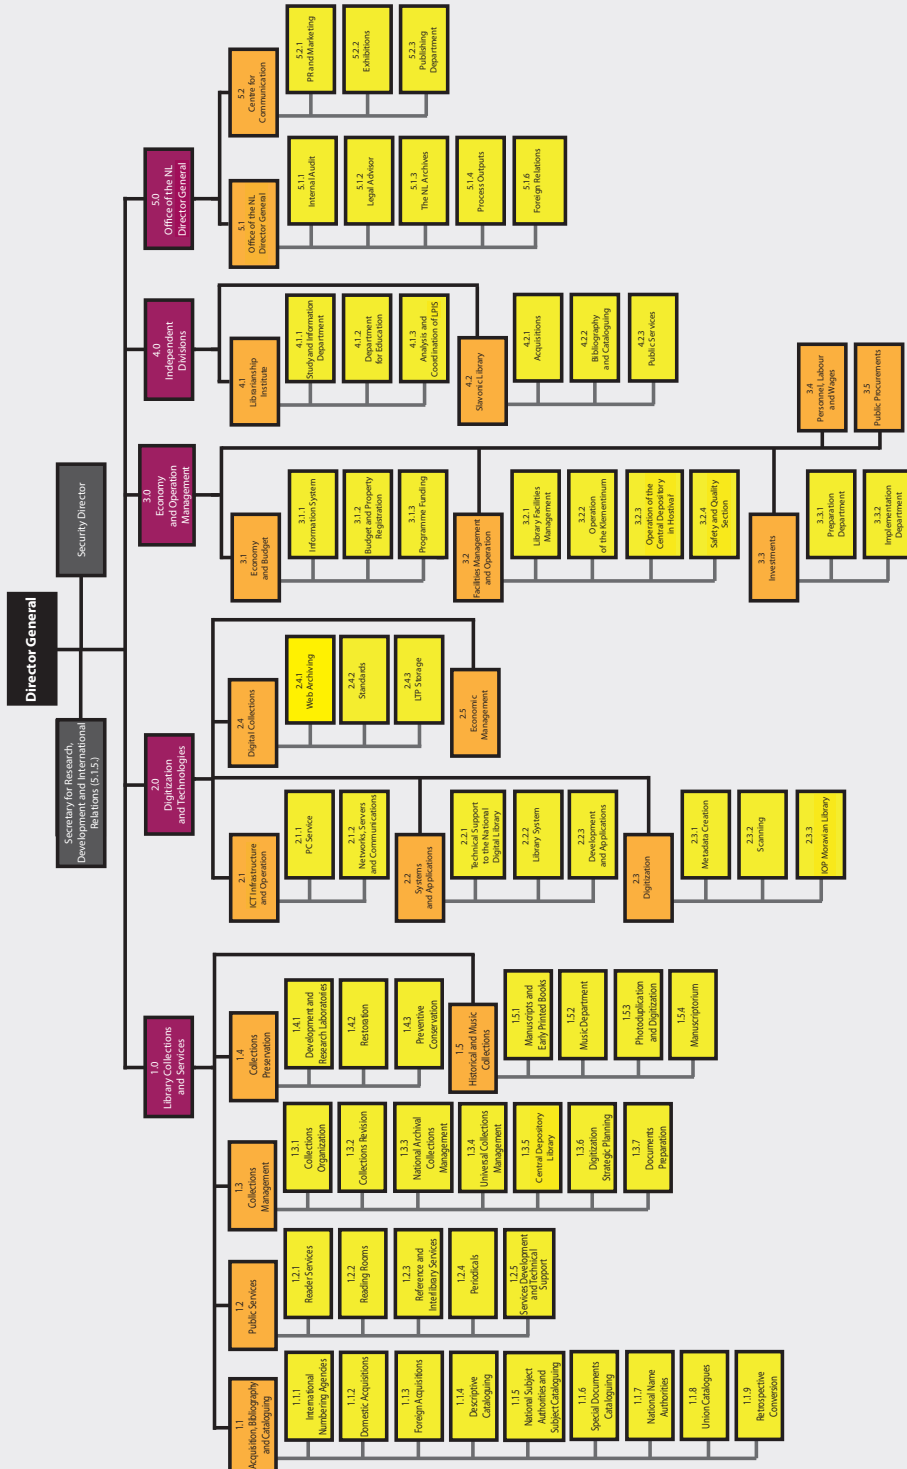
Director General

Security Director

Secretary for Research, Development and International Relations (5.1.5.)

5.0 Office of the NL Director General

5.2 Centre for Communication

5.2.1 PR and Marketing

5.2.2 Exhibitions

5.2.3 Publishing Department

5.1 Office of the NL Director General

5.1.1 Internal Audit

5.1.2 Legal Advisor

5.1.3 The NL Archives

5.1.4 Process Outputs

5.1.6 Foreign Relations

4.0 Independent Divisions

4.1 Librarianship Institute

4.1.1 Study and Information Department

4.1.2 Department for Education

4.1.3 Analysis and Coordination of LIHS

4.2 Slavonic Library

4.2.1 Acquisitions

4.2.2 Bibliography and Cataloguing

4.2.3 Public Services

3.0 Economy and Operation Management

3.1 Economy and Budget

3.1.1 Information System

3.1.2 Budget and Property Registration

3.1.3 Programme Funding

3.2 Facilities Management and Operation

3.2.1 Library Facilities Management

3.2.2 Operation of the Klementinum

3.2.3 Operation of the Central Depository in Hostivař

3.2.4 Safety and Quality Section

3.3 Investments

3.3.1 Preparation Department

3.3.2 Implementation Department

3.4 Personnel, Labour and Wages

3.5 Public Procurements

2.0 Digitization and Technologies

2.4 Digital Collections

2.4.1 Web Archiving

2.4.2 Standards

2.4.3 LTP Storage

2.5 Economic Management

2.1 ICT Infrastructure and Operation

2.1.1 PC Service

2.1.2 Networks, Servers and Communications

2.2 Systems and Applications

2.2.1 Technical Support to the National Digital Library

2.2.2 Library System

2.2.3 Development and Applications

2.3 Digitization

2.3.1 Metadata Creation

2.3.2 Scanning

2.3.3 IOP Moravian Library

1.0 Library Collections and Services

1.4 Collections Preservation

1.4.1 Development and Research Laboratories

1.4.2 Restoration

1.4.3 Preventive Conservation

1.5 Historical and Music Collections

1.5.1 Manuscripts and Early Printed Books

1.5.2 Music Department

1.5.3 Photoduplication and Digitization

1.5.4 Manuscriptorium

1.3 Collections Management

1.3.1 Collections Organization

1.3.2 Collections Revision

1.3.3 National Archival Collections Management

1.3.4 Universal Collections Management

1.3.5 Central Depository Library

1.3.6 Digitization Strategic Planning

1.3.7 Documents Preparation

1.2 Public Services

1.2.1 Reader Services

1.2.2 Reading Rooms

1.2.3 Reference and Interlibrary Services

1.2.4 Periodicals

1.2.5 Services Development and Technical Support

1.1 Acquisition, Bibliography and Cataloguing

1.1.1 International Numbering Agencies

1.1.2 Domestic Acquisitions

1.1.3 Foreign Acquisitions

1.1.4 Descriptive Cataloguing

1.1.5 National Subject Authorities and Subject Cataloguing

1.1.6 Special Documents Cataloguing

1.1.7 National Name Authorities

1.1.8 Union Catalogues

1.1.9 Retrospective Conversion